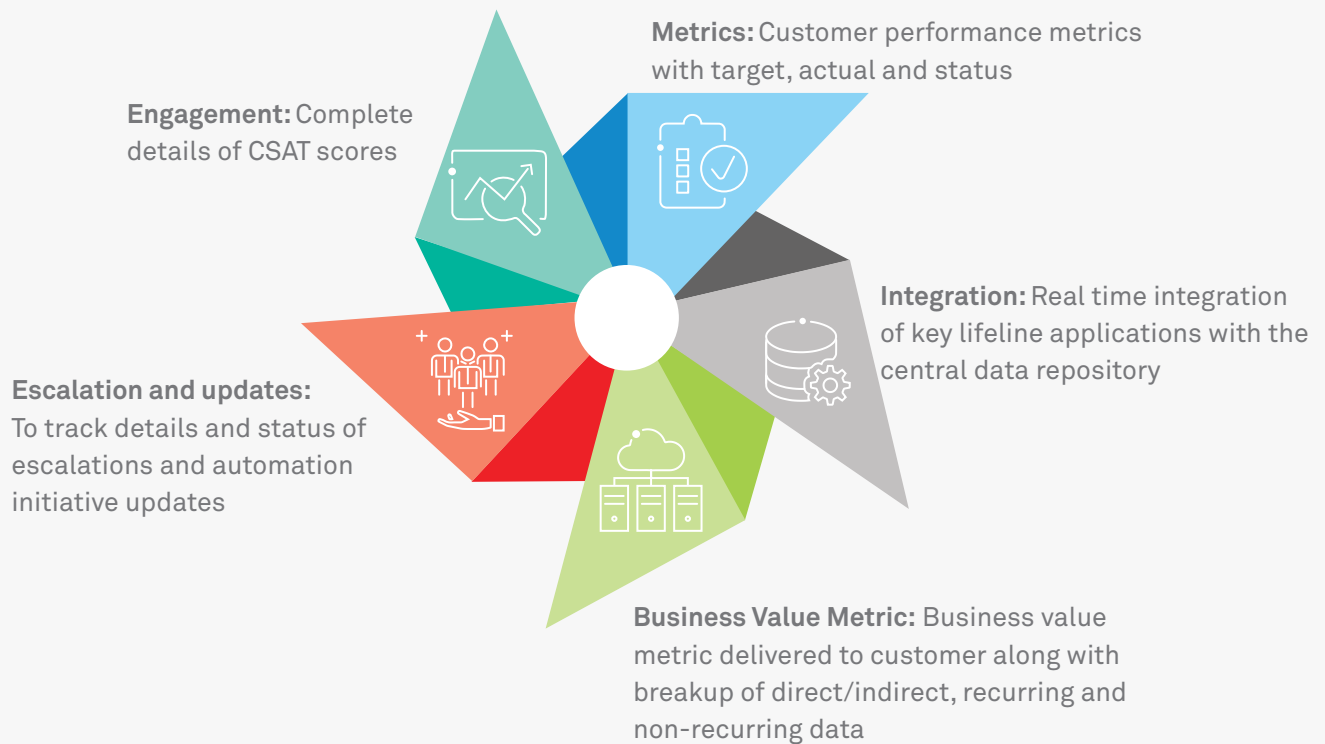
**Metrics:** Customer performance metrics with target, actual and status

**Engagement:** Complete details of CSAT scores

**Integration:** Real time integration of key lifeline applications with the central data repository

**Escalation and updates:** To track details and status of escalations and automation initiative updates

**Business Value Metric:** Business value metric delivered to customer along with breakup of direct/indirect, recurring and non-recurring data